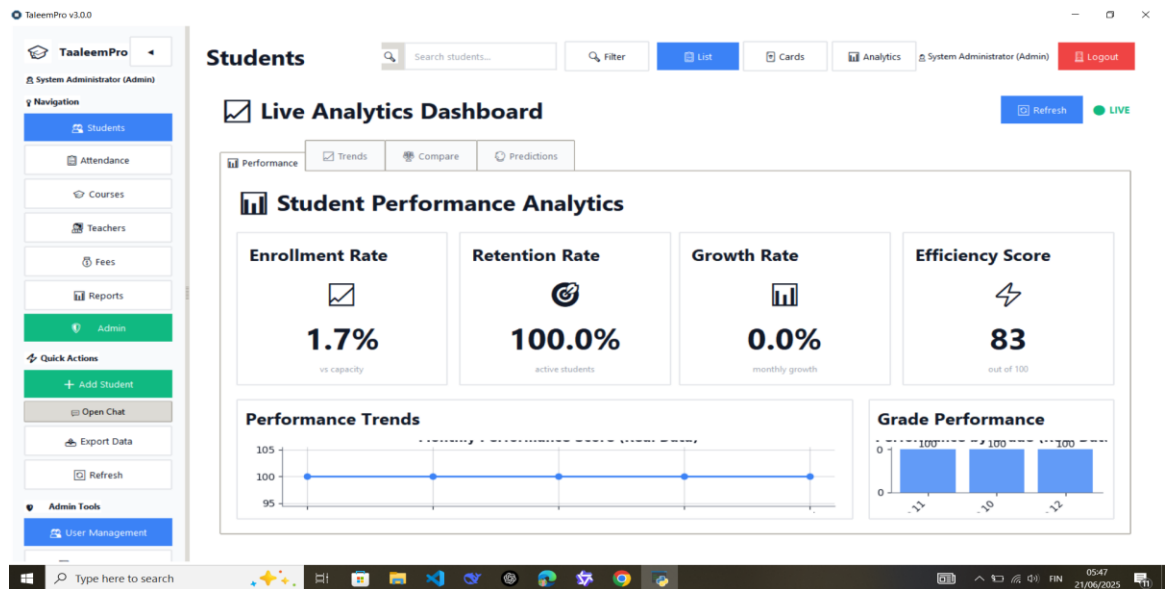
TaleemPro v3.0.0

TaaleemPro

System Administrator (Admin)

Navigation

Students

Attendance

Courses

Teachers

Fees

Reports

Admin

Quick Actions

+ Add Student

Open Chat

Export Data

Refresh

Admin Tools

User Management

Students

Search students...

Filter

List

Cards

Analytics

System Administrator (Admin)

Logout

Live Analytics Dashboard

Refresh

LIVE

Performance

Trends

Compare

Predictions

Student Performance Analytics

Enrollment Rate

1.7%

vs capacity

Retention Rate

100.0%

active students

Growth Rate

0.0%

monthly growth

Efficiency Score

83

out of 100

Performance Trends

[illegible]

105

100

95

Grade Performance

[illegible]

100

100

100

0

0

11

10

12

Type here to search

FIN

05:47

21/06/2025

11